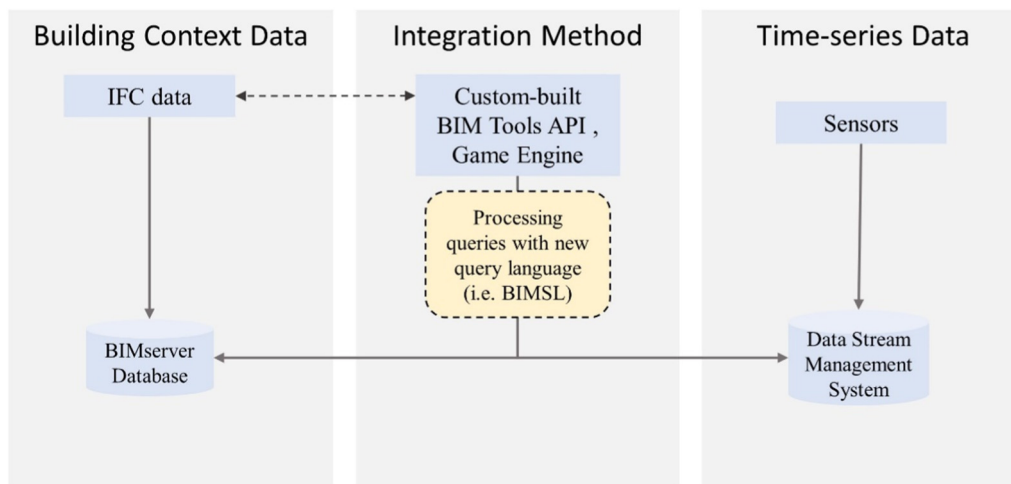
Building Context Data

IFC data

BIMserver Database

Integration Method

Custom-built BIM Tools API , Game Engine

Processing queries with new query language (i.e. BIMSL)

Time-series Data

Sensors

Data Stream Management System